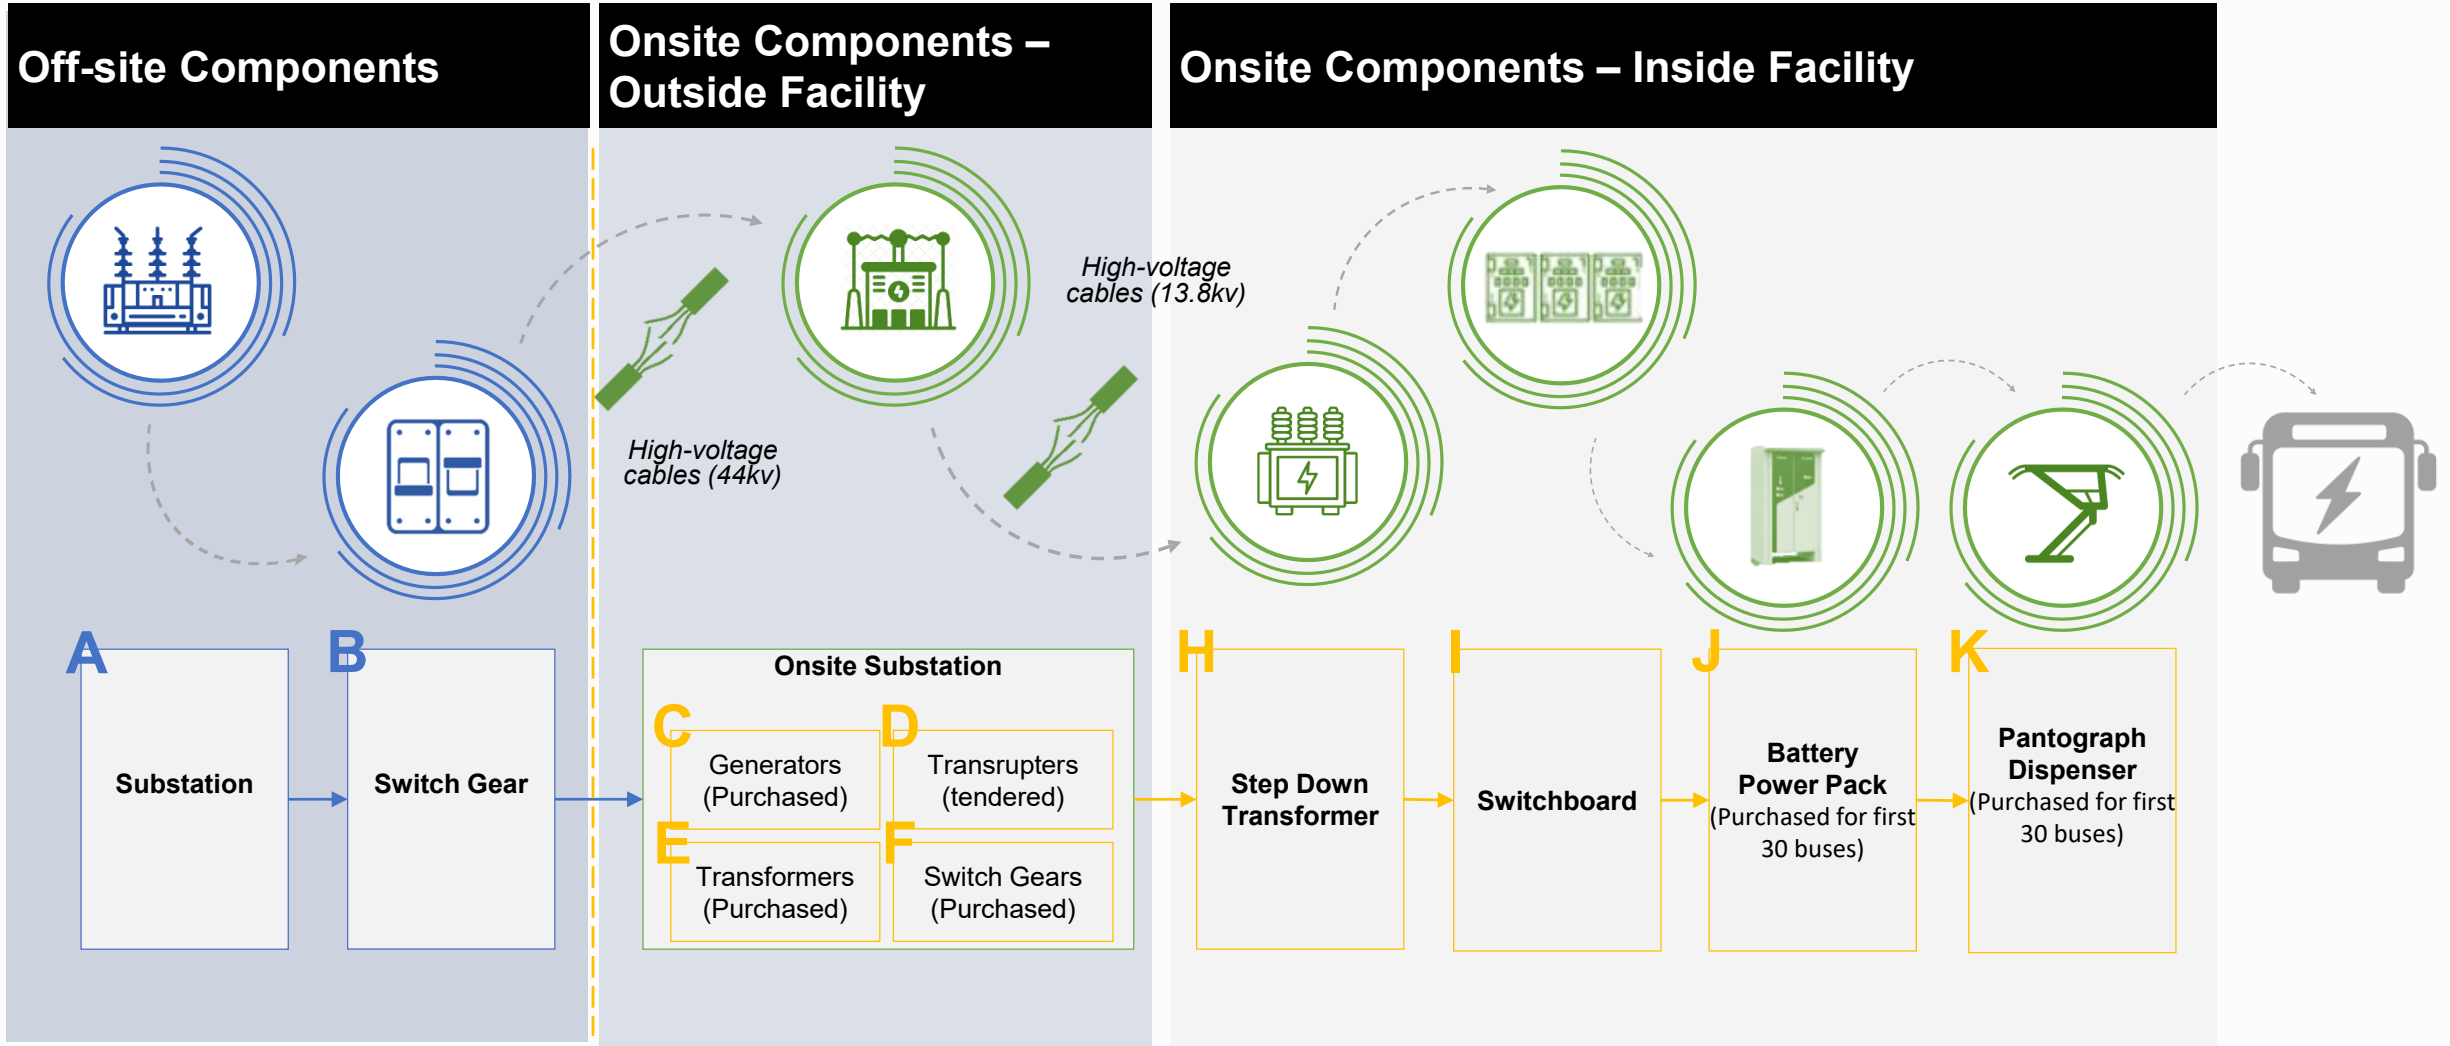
Off-site Components

Onsite Components – Outside Facility

Onsite Components – Inside Facility

High-voltage cables (44kv)

High-voltage cables (13.8kv)

A
Substation

B
Switch Gear

Onsite Substation

C
Generators (Purchased)

D
Transrupters (tendered)

E
Transformers (Purchased)

F
Switch Gears (Purchased)

H
Step Down Transformer

I
Switchboard

J
Battery Power Pack
(Purchased for first 30 buses)

K
Pantograph Dispenser
(Purchased for first 30 buses)